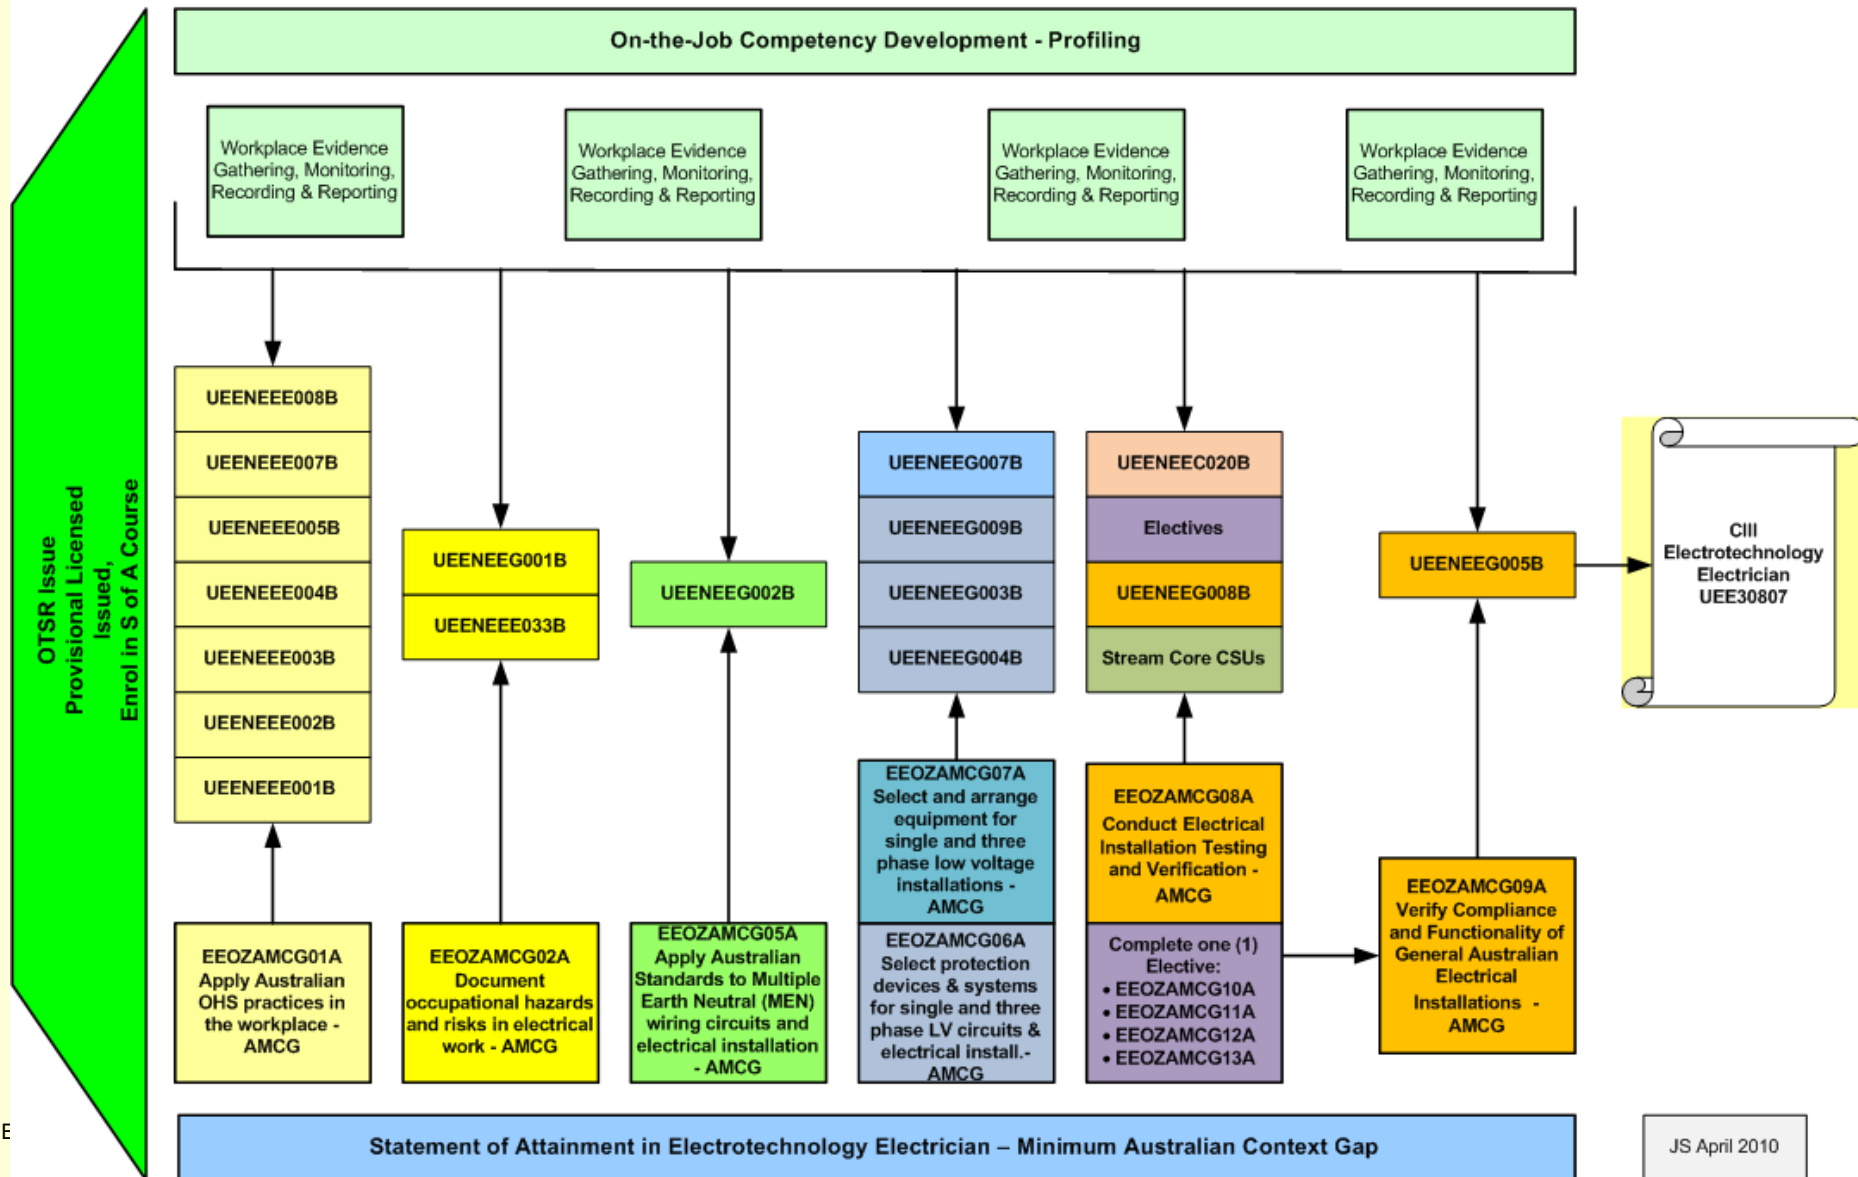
OTSR Issue
Provisional Licensed Issued,
Enrol in S of A Course

On-the-Job Competency Development - Profiling

Workplace Evidence Gathering, Monitoring, Recording & Reporting

Workplace Evidence Gathering, Monitoring, Recording & Reporting

Workplace Evidence Gathering, Monitoring, Recording & Reporting

Workplace Evidence Gathering, Monitoring, Recording & Reporting

UEENEEE008B
UEENEEE007B
UEENEEE005B
UEENEEE004B
UEENEEE003B
UEENEEE002B
UEENEEE001B

UEENEEG001B
UEENEEE033B

UEENEEG002B

UEENEEG007B
UEENEEG009B
UEENEEG003B
UEENEEG004B

UEENEEC020B
Electives
UEENEEG008B
Stream Core CSUs

UEENEEG005B

CIII Electrotechnology Electrician UEE30807

EEOZAMCG01A Apply Australian OHS practices in the workplace - AMCG

EEOZAMCG02A Document occupational hazards and risks in electrical work - AMCG

EEOZAMCG05A Apply Australian Standards to Multiple Earth Neutral (MEN) wiring circuits and electrical installation - AMCG

EEOZAMCG07A Select and arrange equipment for single and three phase low voltage installations - AMCG

EEOZAMCG06A Select protection devices & systems for single and three phase LV circuits & electrical install.- AMCG

EEOZAMCG08A Conduct Electrical Installation Testing and Verification - AMCG

Complete one (1) Elective:
• EEOZAMCG10A
• EEOZAMCG11A
• EEOZAMCG12A
• EEOZAMCG13A

EEOZAMCG09A Verify Compliance and Functionality of General Australian Electrical Installations - AMCG

Statement of Attainment in Electrotechnology Electrician – Minimum Australian Context Gap

JS April 2010